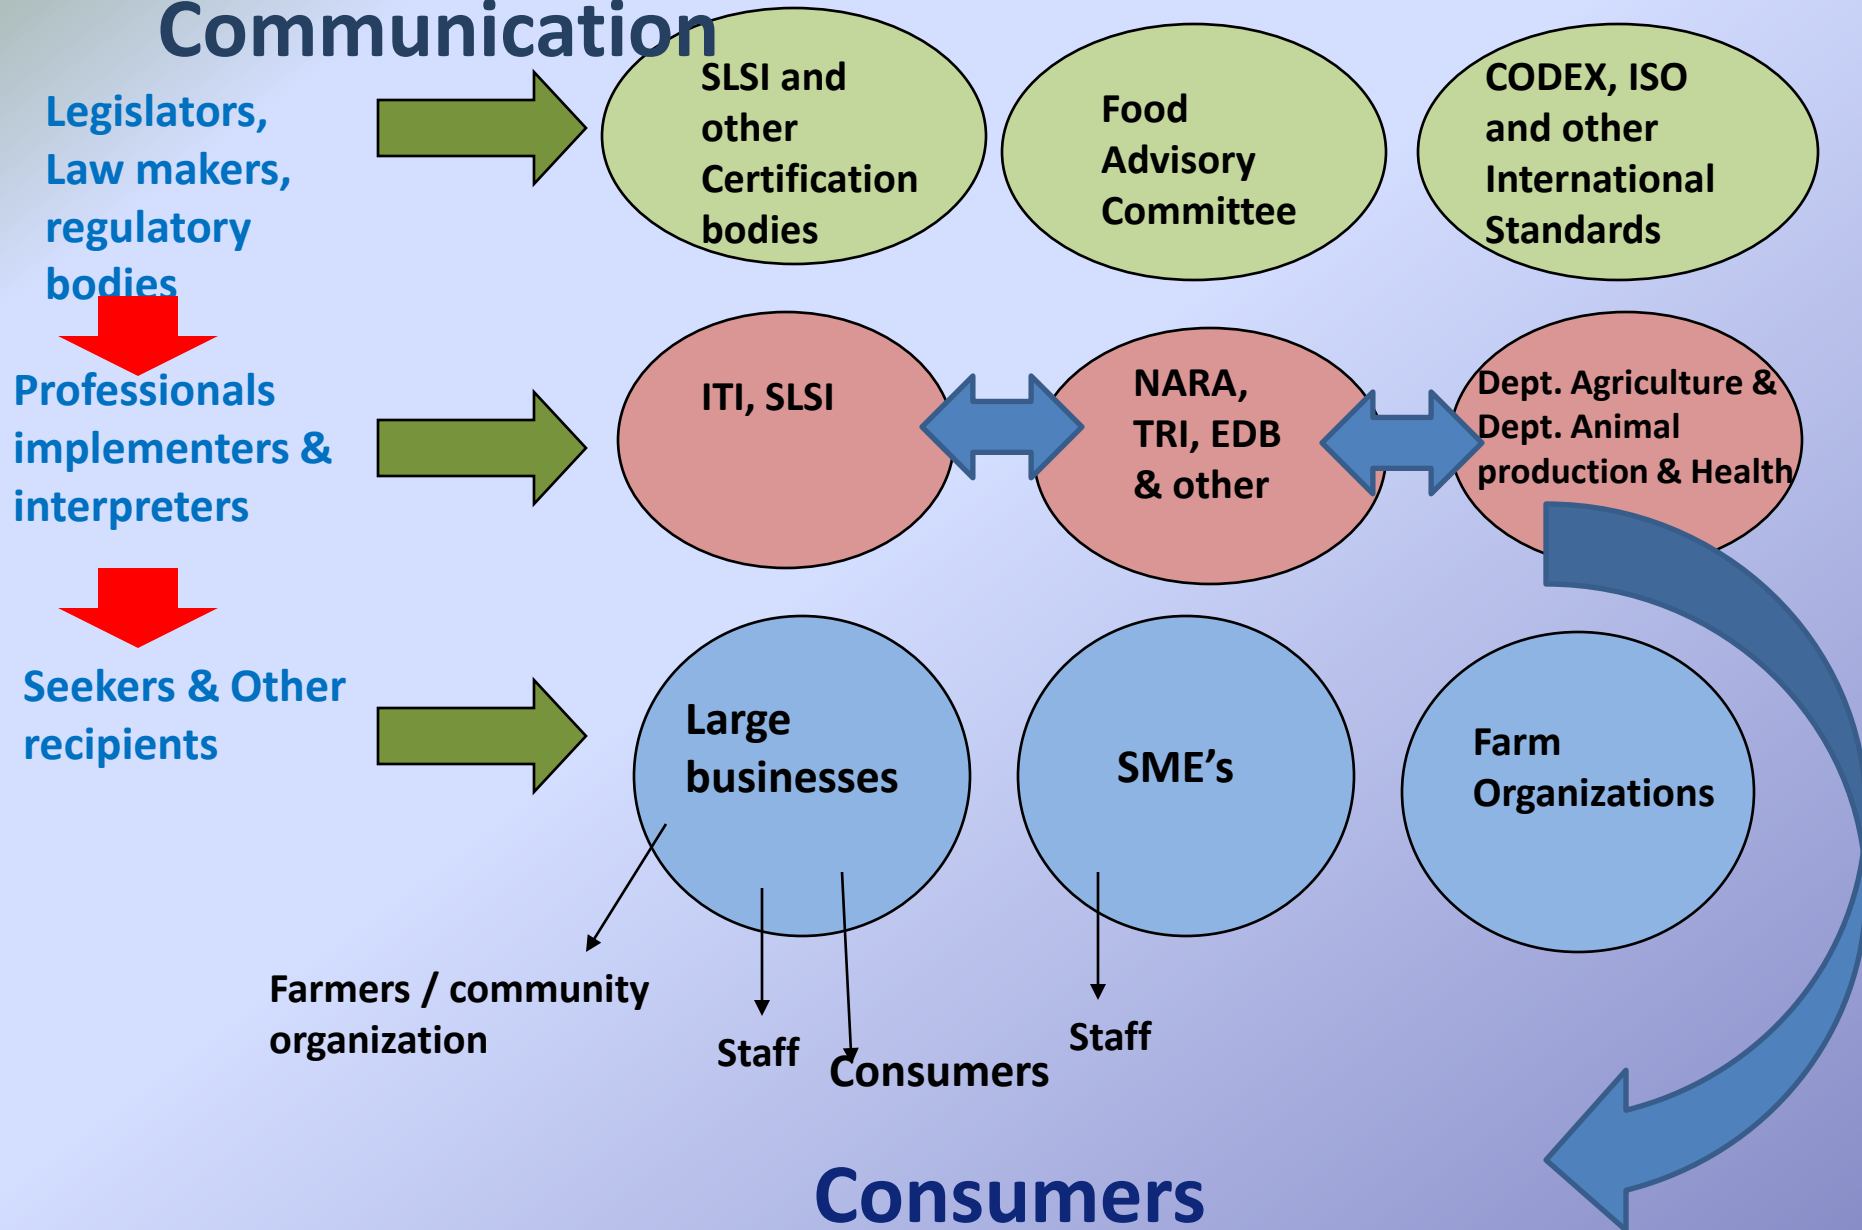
Communication

Legislators, Law makers, regulatory bodies

SLSI and other Certification bodies

Food Advisory Committee

CODEX, ISO and other International Standards

Professionals implementers & interpreters

ITI, SLSI

NARA, TRI, EDB & other

Dept. Agriculture & Dept. Animal production & Health

Seekers & Other recipients

Large businesses

SME's

Farm Organizations

Farmers / community organization

Staff

Consumers

Staff

Consumers